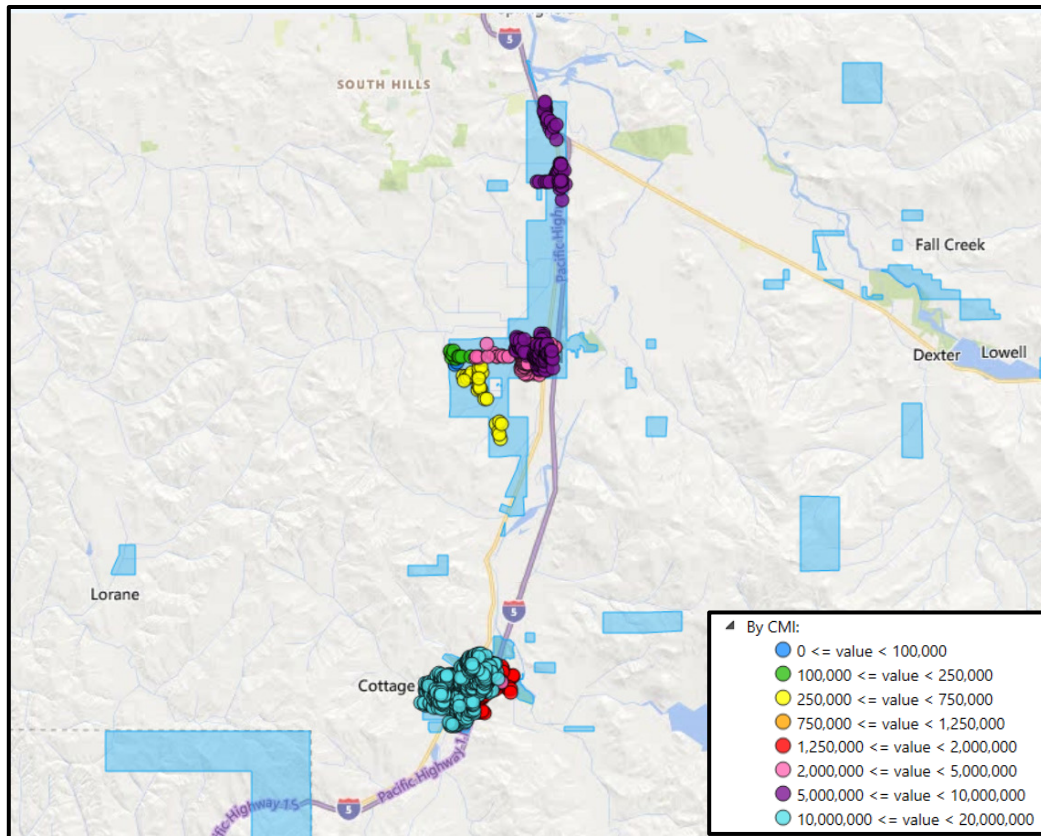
SOUTH HILLS

5

Pacific High

Fall Creek

Dexter

Lowell

Lorane

5

Cottage

Pacific Highway 15

5

Pacific Highway 15

By CMI:
0 <= value < 100,000
100,000 <= value < 250,000
250,000 <= value < 750,000
750,000 <= value < 1,250,000
1,250,000 <= value < 2,000,000
2,000,000 <= value < 5,000,000
5,000,000 <= value < 10,000,000
10,000,000 <= value < 20,000,000